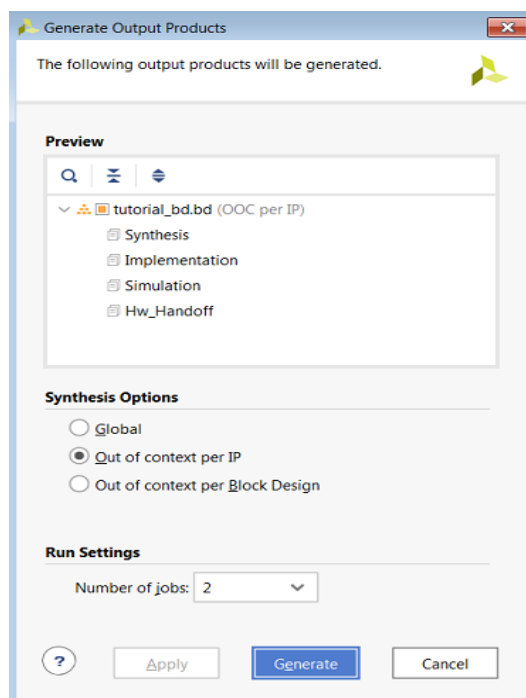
Generate Output Products

The following output products will be generated.

Preview

tutorial_bd.bd (OOC per IP)
Synthesis
Implementation
Simulation
Hw_Handoff

Synthesis Options

Global
Out of context per IP
Out of context per Block Design

Run Settings

Number of jobs: 2

?
Apply
Generate
Cancel